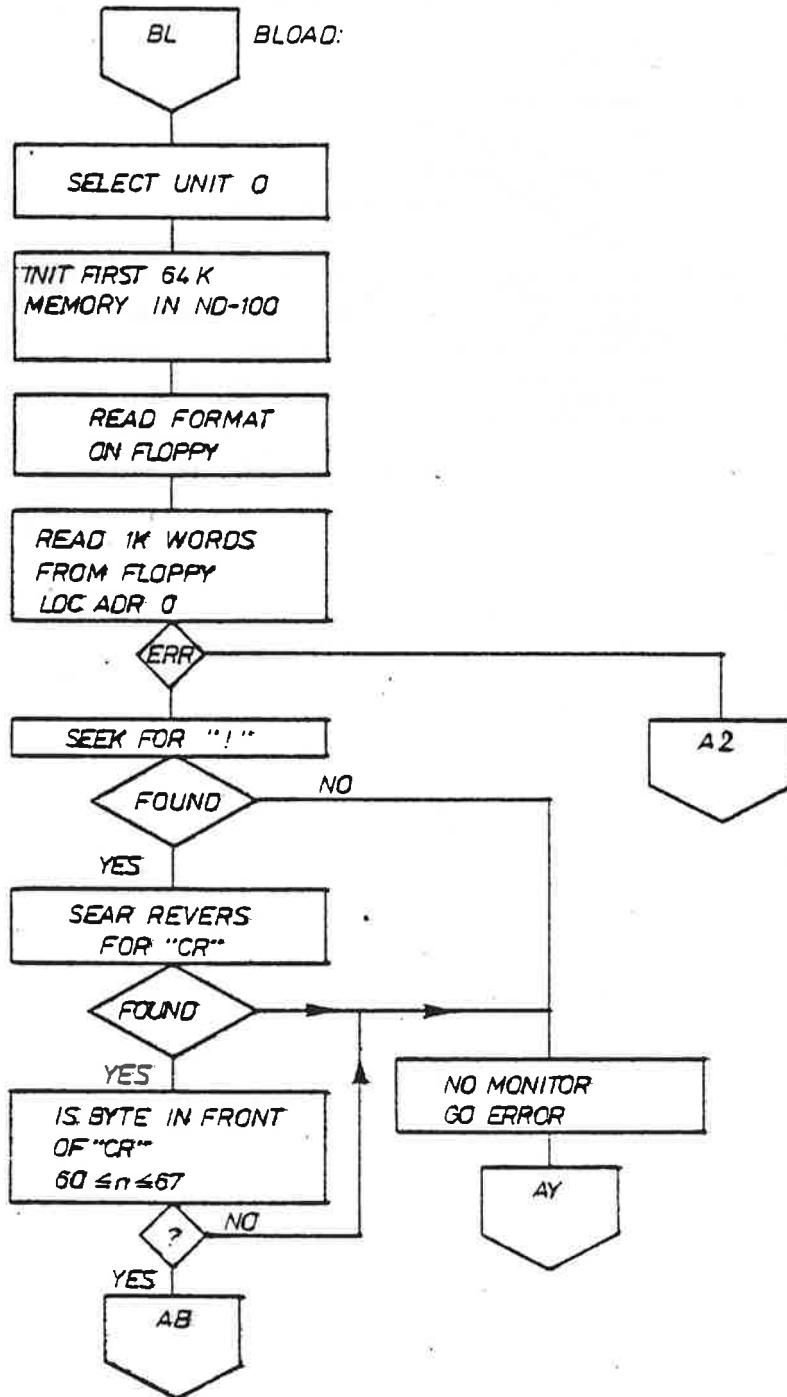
BL

BLOAD:

SELECT UNIT 0

INIT FIRST 64 K MEMORY IN ND-100

READ FORMAT ON FLOPPY

READ 1K WORDS FROM FLOPPY LOC ADR 0

ERR

A2

SEEK FOR "!"

FOUND

NO

YES

SEAR REVERS FOR "CR"

FOUND

YES

NO MONITOR GO ERROR

IS BYTE IN FRONT OF "CR" $60 \leq n \leq 67$

?

NO

AY

YES

AB